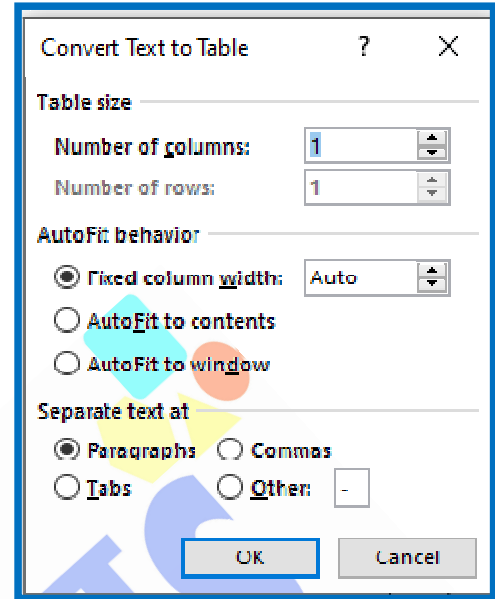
Convert Text to Table ? X

Table size

Number of columns: 1

Number of rows: 1

AutoFit behavior

Fixed column width: Auto

AutoFit to contents

AutoFit to window

Separate text at

Paragraphs Commas

Tabs Other: -

OK Cancel